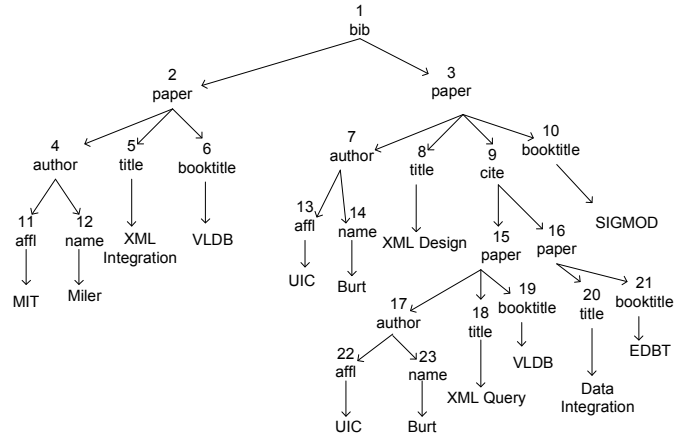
1
bib

2
paper

3
paper

4
author

5
title

6
booktitle

7
author

8
title

9
cite

10
booktitle

11
affl

12
name

XML Integration

VLDB

13
affl

14
name

XML Design

15
paper

16
paper

SIGMOD

MIT

Miler

UIC

Burt

17
author

18
title

19
booktitle

20
title

21
booktitle

VLDB

EDBT

22
affl

23
name

XML Query

Data Integration

UIC

Burt